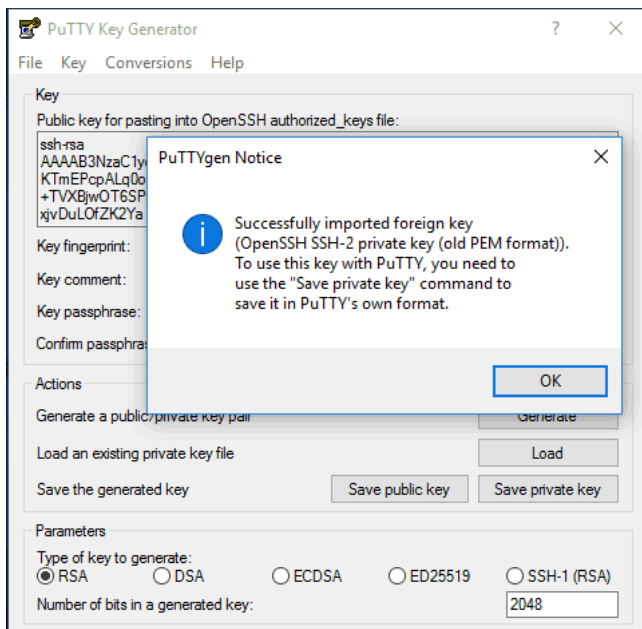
PuTTY Key Generator ? ×

File Key Conversions Help

Key

Public key for pasting into OpenSSH authorized_keys file:

ssh-rsa
AAAAB3NzaC1y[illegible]
KTmEPcpALq0o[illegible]
+TVXBjwOT6SP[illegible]
xjvDuLOfZK2Ya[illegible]

Key fingerprint:

Key comment:

Key passphrase:

Confirm passphra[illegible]

PuTTYgen Notice ×

Successfully imported foreign key (OpenSSH SSH-2 private key (old PEM format)). To use this key with PuTTY, you need to use the "Save private key" command to save it in PuTTY's own format.

OK

Actions

Generate a public/private key pair Generate

Load an existing private key file Load

Save the generated key Save public key Save private key

Parameters

Type of key to generate:
RSA DSA ECDSA ED25519 SSH-1 (RSA)

Number of bits in a generated key: 2048